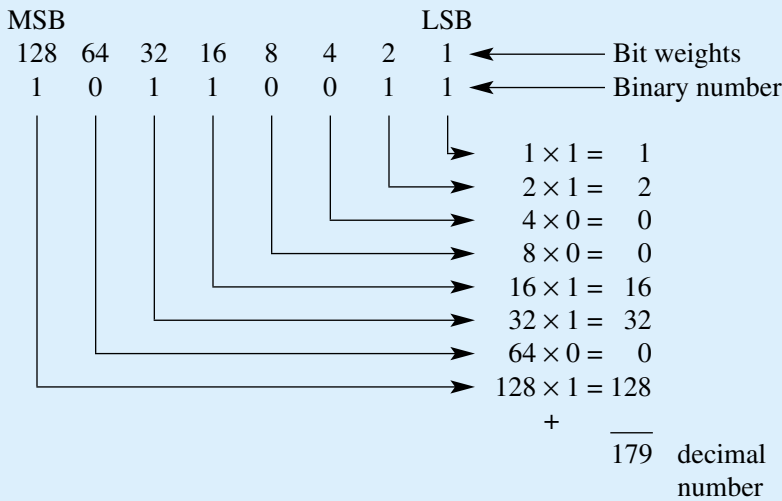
MSB LSB

128 64 32 16 8 4 2 1 Bit weights

1 0 1 1 0 0 1 1 Binary number

$1 \times 1 = 1$

$2 \times 1 = 2$

$4 \times 0 = 0$

$8 \times 0 = 0$

$16 \times 1 = 16$

$32 \times 1 = 32$

$64 \times 0 = 0$

$128 \times 1 = 128$

+

179 decimal number